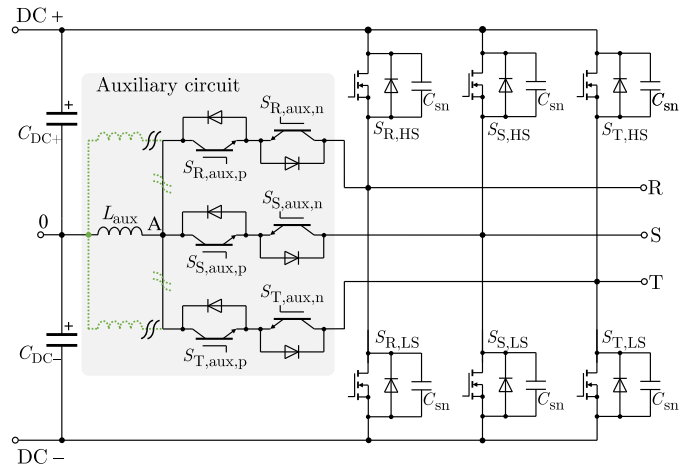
DC +

Auxiliary circuit

$C_{\mathrm{DC+}}$

+

$S_{\mathrm{R,aux,n}}$

$S_{\mathrm{R,aux,p}}$

$S_{\mathrm{S,aux,n}}$

$L_{\mathrm{aux}}$

A

0

$S_{\mathrm{S,aux,p}}$

$S_{\mathrm{T,aux,n}}$

+

$C_{\mathrm{DC-}}$

$S_{\mathrm{T,aux,p}}$

DC −

$S_{\mathrm{R,HS}}$

$C_{\mathrm{sn}}$

$S_{\mathrm{S,HS}}$

$C_{\mathrm{sn}}$

$S_{\mathrm{T,HS}}$

$C_{\mathrm{sn}}$

R

S

T

$S_{\mathrm{R,LS}}$

$C_{\mathrm{sn}}$

$S_{\mathrm{S,LS}}$

$C_{\mathrm{sn}}$

$S_{\mathrm{T,LS}}$

$C_{\mathrm{sn}}$